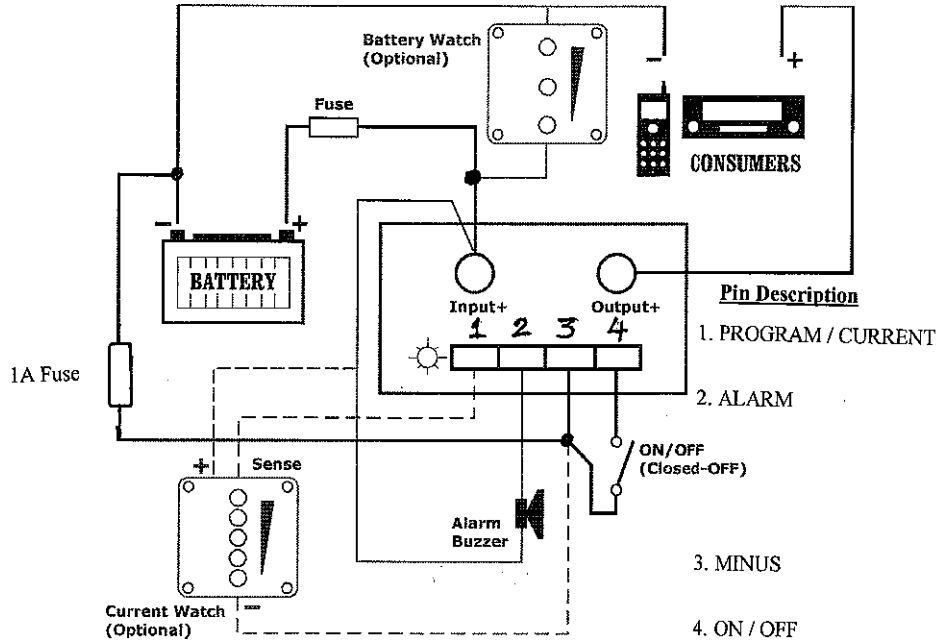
Battery Watch (Optional)

Fuse

-

+

CONSUMERS

-

+

BATTERY

Input+

Output+

Pin Description

1 2 3 4

1. PROGRAM / CURRENT

1A Fuse

2. ALARM

ON/OFF (Closed-OFF)

+

Sense

Alarm Buzzer

3. MINUS

Current Watch (Optional)

—

4. ON / OFF